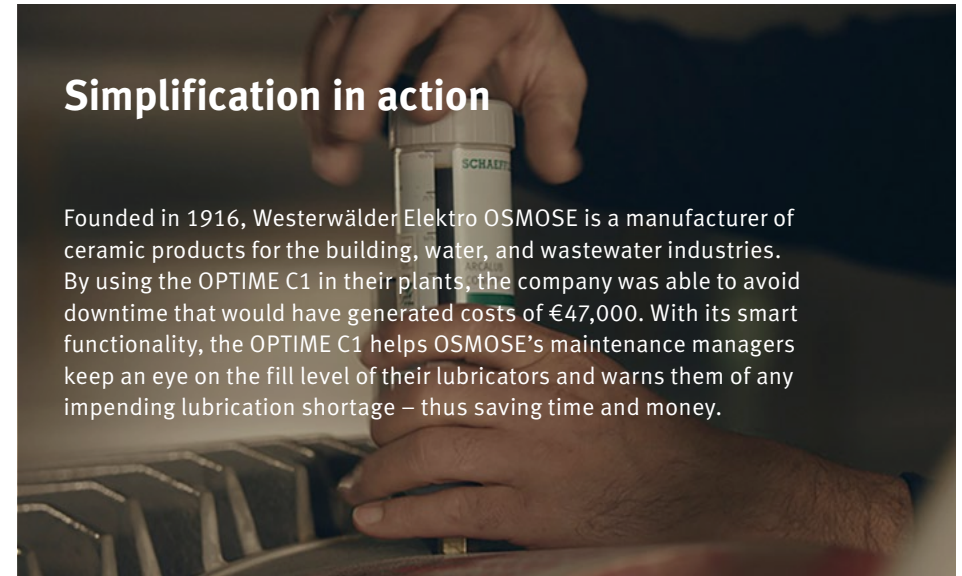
Simplification in action

SCHAEFF

Founded in 1916, Westerwälder Elektro OSMOSE is a manufacturer of ceramic products for the building, water, and wastewater industries. By using the OPTIME C1 in their plants, the company was able to avoid downtime that would have generated costs of €47,000. With its smart functionality, the OPTIME C1 helps OSMOSE's maintenance managers keep an eye on the fill level of their lubricators and warns them of any impending lubrication shortage – thus saving time and money.